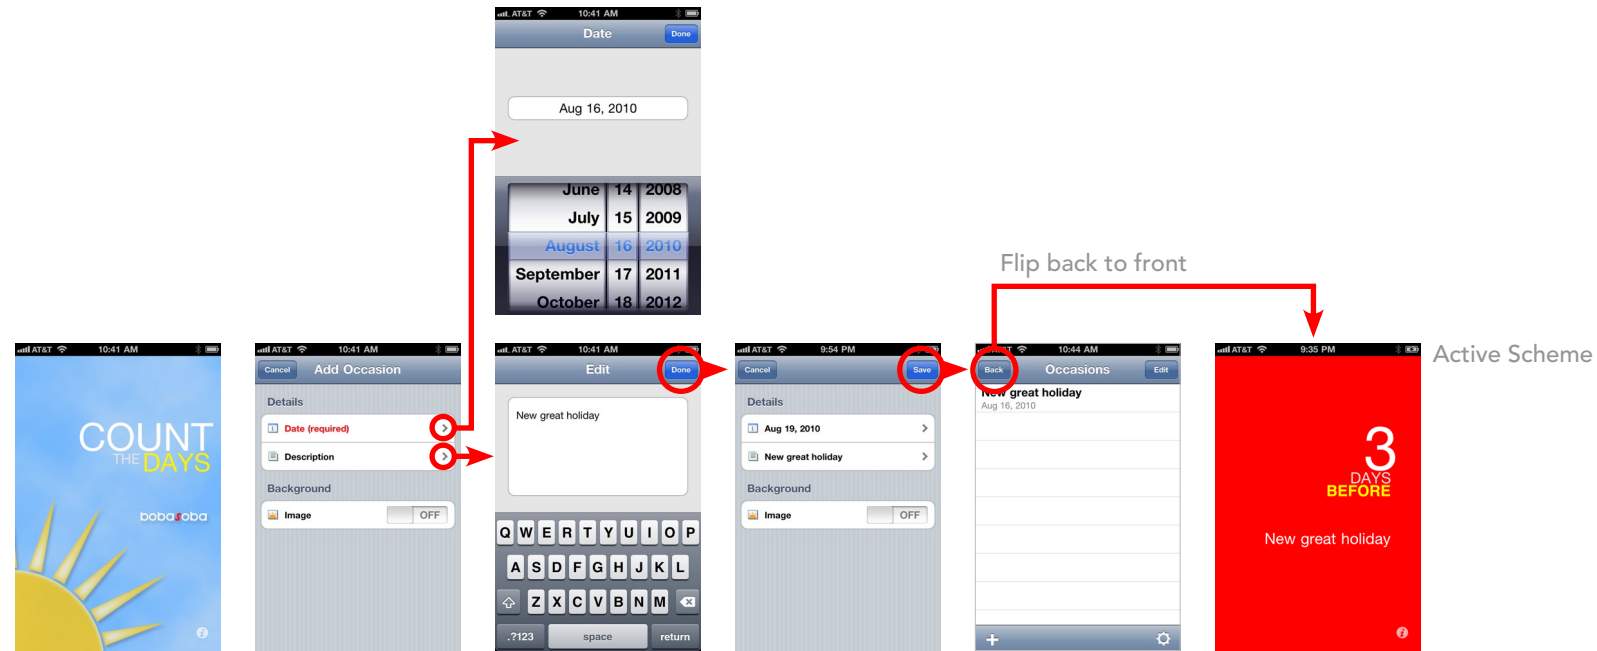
AT&T 10:41 AM
Date
Done
Aug 16, 2010

| June | 14 | 2008 |
|---|---|---|
| July | 15 | 2009 |
| August | 16 | 2010 |
| September | 17 | 2011 |
| October | 18 | 2012 |

Flip back to front

AT&T 10:41 AM
COUNT THE DAYS
bobasoba

AT&T 10:41 AM
Cancel
Add Occasion
Details
Date (required)
Description
Background
Image
OFF

AT&T 10:41 AM
Edit
Done
New great holiday
Q W E R T Y U I O P
A S D F G H J K L
Z X C V B N M
.?123
space
return

AT&T 9:54 PM
Cancel
Save
Details
Aug 19, 2010
New great holiday
Background
Image
OFF

10:44 AM
Back
Occasions
Edit
New great holiday
Aug 16, 2010

AT&T 9:35 PM
3
DAYS
BEFORE
New great holiday

Active Scheme